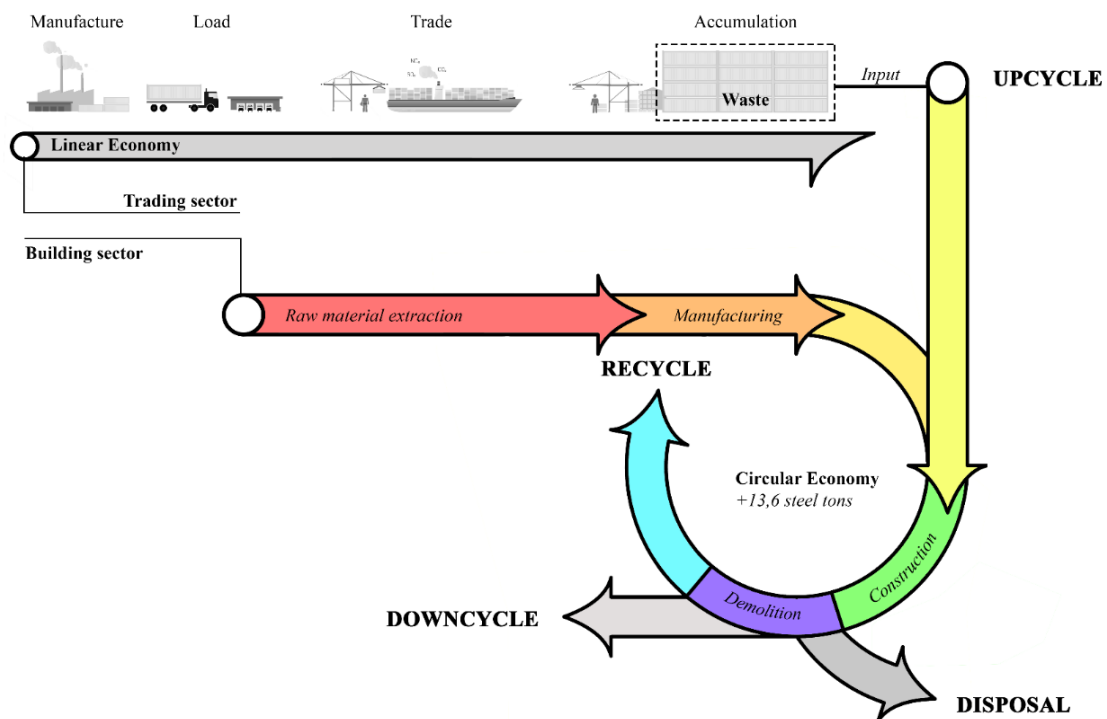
Manufacture

Load

Trade

Accumulation

Waste

Input

UPCYCLE

Linear Economy

Trading sector

Building sector

Raw material extraction

Manufacturing

RECYCLE

Circular Economy
+13,6 steel tons

Construction

Demolition

DOWNCYCLE

DISPOSAL